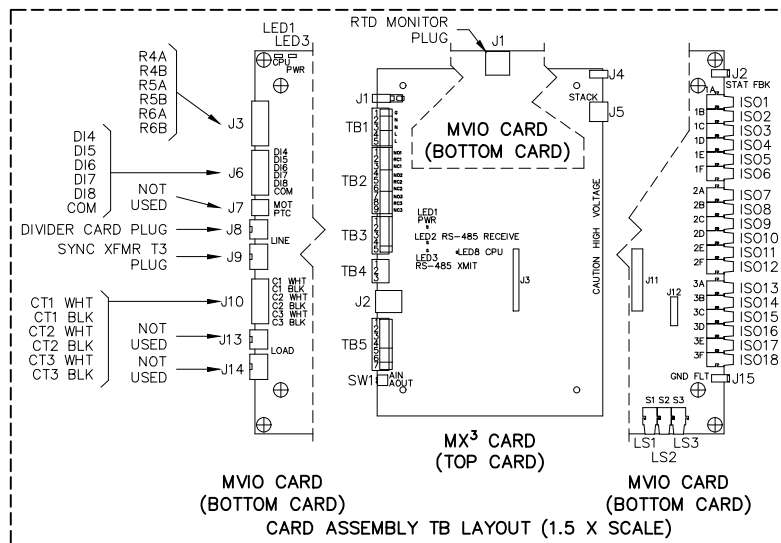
LED1
LED3
CPU
PWR

RTD MONITOR
PLUG
J1

R4A
R4B
R5A
R5B
R6A
R6B
J3

DI4
DI5
DI6
DI7
DI8
COM
J6

DI4
DI5
DI6
DI7
DI8
COM

NOT
USED
J7
MOT
PTC

DIVIDER CARD PLUG
J8
LINE

SYNC XFMR T3
PLUG
J9

CT1 WHT
CT1 BLK
CT2 WHT
CT2 BLK
CT3 WHT
CT3 BLK
J10

C1 WHT
C1 BLK
C2 WHT
C2 BLK
C3 WHT
C3 BLK

NOT
USED
J13
LOAD

NOT
USED
J14

J1
TB1
TB2
TB3
TB4
J2
TB5
SW1
AIN
AOUT

MVIO CARD
(BOTTOM CARD)

J4
STACK
J5

LED1
PWR
LED2 RS-485 RECEIVE
LED3
RS-485 XMIT
LED8 CPU
J3

CAUTION HIGH VOLTAGE

J11
J12

J2
STAT FBK
1A
1B
1C
1D
1E
1F
2A
2B
2C
2D
2E
2F
3A
3B
3C
3D
3E
3F
ISO1
ISO2
ISO3
ISO4
ISO5
ISO6
ISO7
ISO8
ISO9
ISO10
ISO11
ISO12
ISO13
ISO14
ISO15
ISO16
ISO17
ISO18
GND FLT
J15

S1 S2 S3
LS1
LS2
LS3

MX$^3$ CARD
(TOP CARD)

MVIO CARD
(BOTTOM CARD)

MVIO CARD
(BOTTOM CARD)

CARD ASSEMBLY TB LAYOUT (1.5 X SCALE)